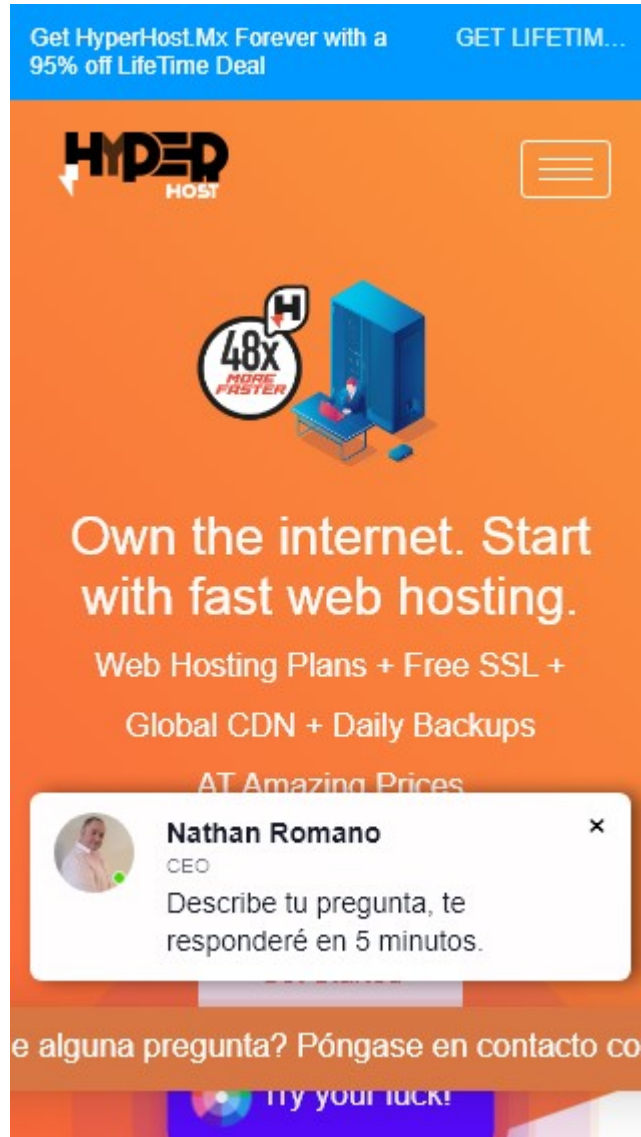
Get HyperHost.Mx Forever with a 95% off LifeTime Deal

GET LIFETIM...

HYPER HOST

48x MORE FASTER

Own the internet. Start with fast web hosting.

Web Hosting Plans + Free SSL + Global CDN + Daily Backups

AT Amazing Prices

Nathan Romano

CEO

Describe tu pregunta, te responderé en 5 minutos.

×

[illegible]

e alguna pregunta? Póngase en contacto co

Try your luck!